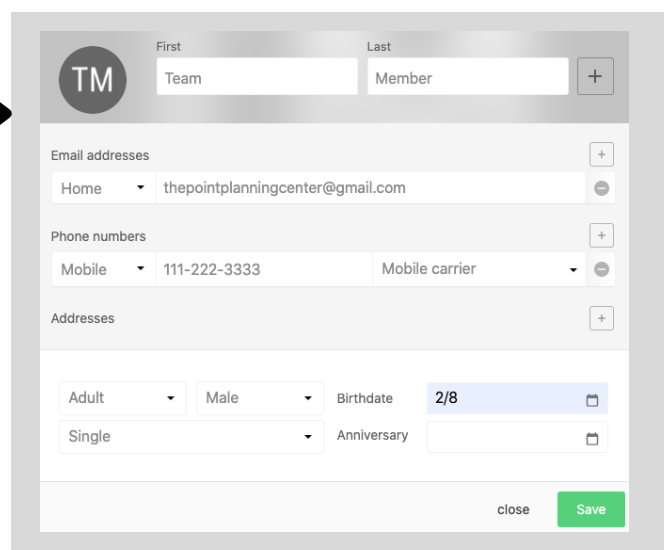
TM

First
Team

Last
Member

+

Email addresses
+
Home
thepointplanningcenter@gmail.com

Phone numbers
+
Mobile
111-222-3333
Mobile carrier

Addresses
+

Adult
Male
Birthdate
2/8
Single
Anniversary

close
Save